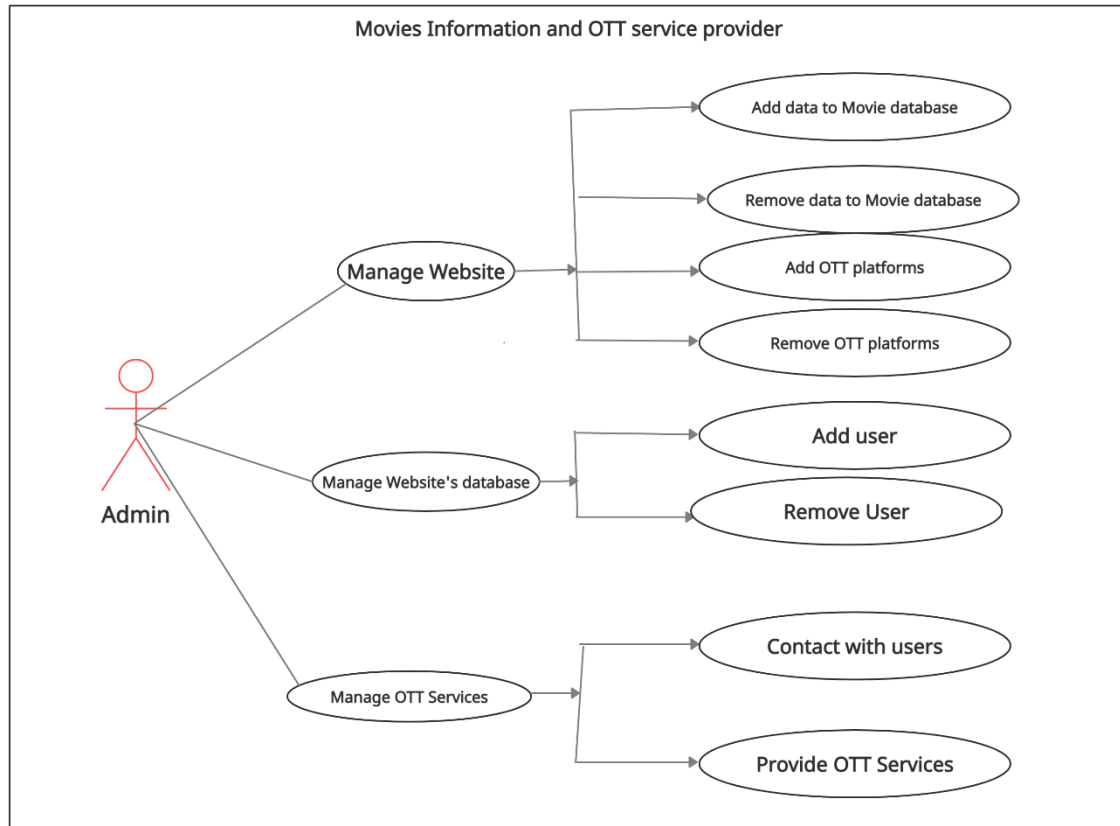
Movies Information and OTT service provider

Admin

Manage Website

Add data to Movie database

Remove data to Movie database

Add OTT platforms

Remove OTT platforms

Manage Website's database

Add user

Remove User

Manage OTT Services

Contact with users

Provide OTT Services